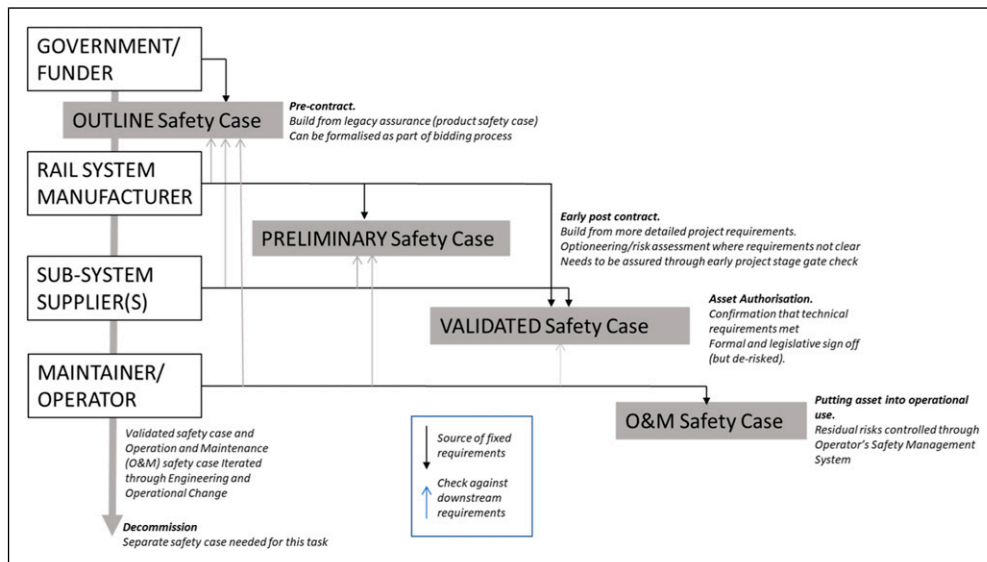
GOVERNMENT/ FUNDER

OUTLINE Safety Case

Pre-contract.
Build from legacy assurance (product safety case)
Can be formalised as part of bidding process

RAIL SYSTEM MANUFACTURER

PRELIMINARY Safety Case

Early post contract.
Build from more detailed project requirements.
Optioneering/risk assessment where requirements not clear
Needs to be assured through early project stage gate check

SUB-SYSTEM SUPPLIER(S)

VALIDATED Safety Case

Asset Authorisation.
Confirmation that technical requirements met
Formal and legislative sign off (but de-risked).

MAINTAINER/ OPERATOR

O&M Safety Case

Putting asset into operational use.
Residual risks controlled through Operator's Safety Management System

Validated safety case and Operation and Maintenance (O&M) safety case Iterated through Engineering and Operational Change

Source of fixed requirements

Check against downstream requirements

Decommission
Separate safety case needed for this task